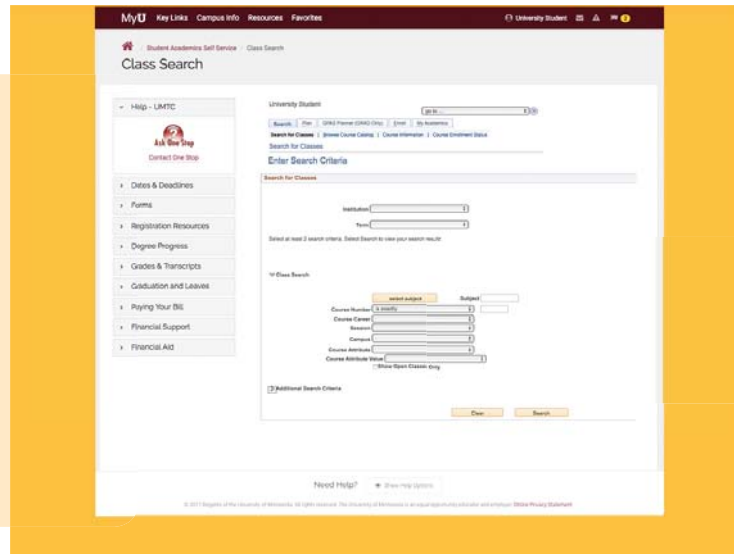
MyU Key Links Campus Info Resources Favorites

University Student

Student Academics Self Service / Class Search

Class Search

Help - UMTC

Ask One Stop

Contact One Stop

Dates & Deadlines

Forms

Registration Resources

Degree Progress

Grades & Transcripts

Graduation and Leaves

Paying Your Bill

Financial Support

Financial Aid

University Student

go to ...

Search | Plan | GPAS Planner (GPAS Only) | Enroll | My Academics

Search for Classes | Browse Course Catalog | Course Information | Course Enrollment Status

Search for Classes

Enter Search Criteria

Search for Classes

Institution

Term

Select at least 2 search criteria. Select Search to view your search results.

Class Search

select subject

Subject

Course Number is exactly

Course Career

Session

Campus

Course Attribute

Course Attribute Value

Show Open Classes Only

Additional Search Criteria

Clear

Search

Need Help?

Show Help Options

© 2017 Regents of the University of Minnesota. All rights reserved. The University of Minnesota is an equal opportunity educator and employer. Online Privacy Statement